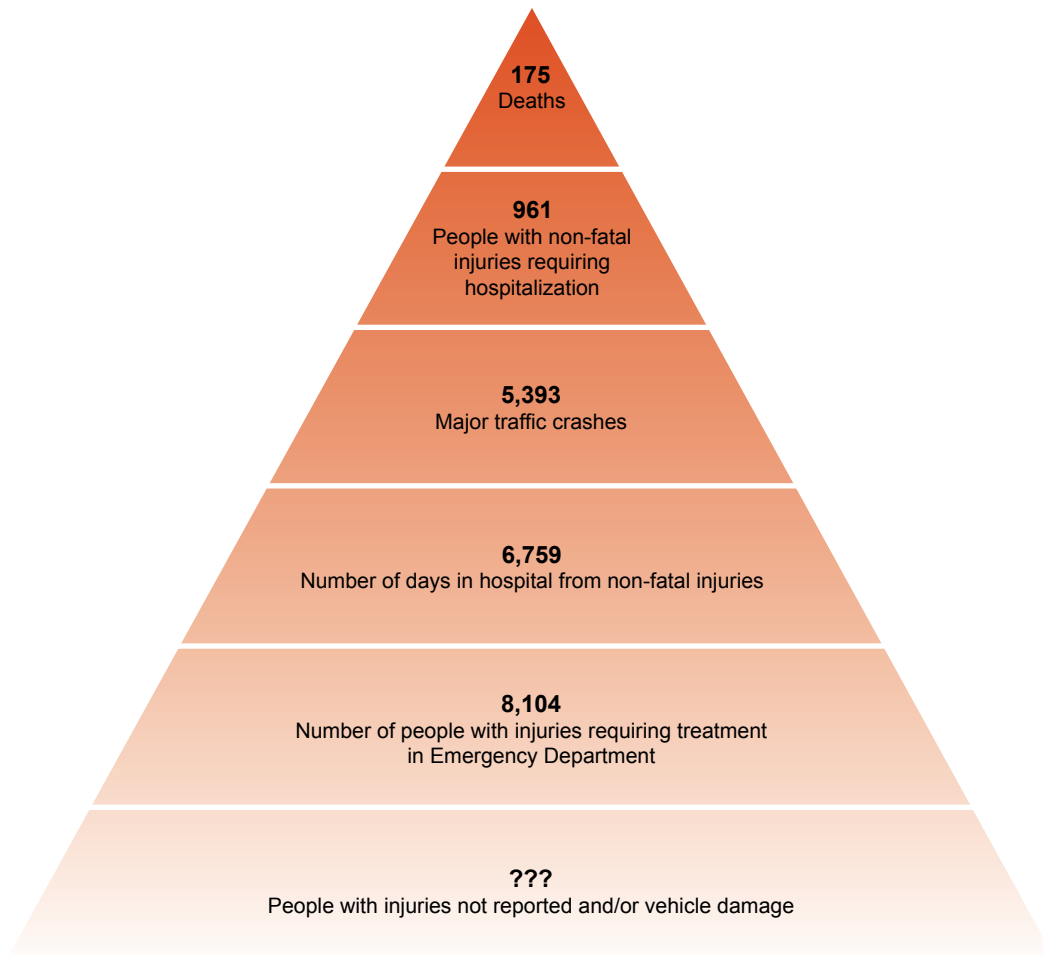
**175**
Deaths

**961**
People with non-fatal injuries requiring hospitalization

**5,393**
Major traffic crashes

**6,759**
Number of days in hospital from non-fatal injuries

**8,104**
Number of people with injuries requiring treatment in Emergency Department

**???**
People with injuries not reported and/or vehicle damage